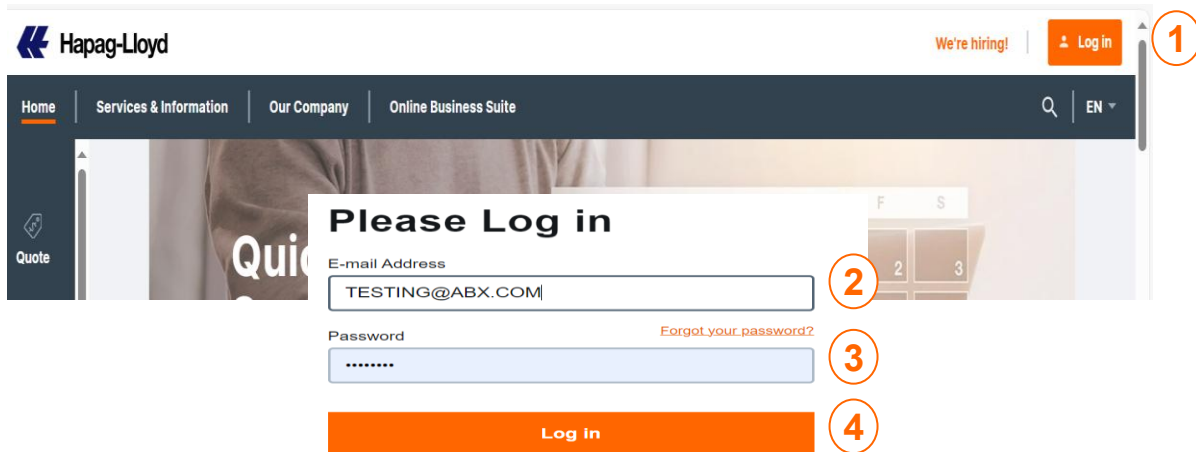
Hapag-Lloyd

We're hiring!

Log in

1

Home | Services & Information | Our Company | Online Business Suite

EN

Quote

Qui

F S

2 3

Please Log in

E-mail Address

TESTING@ABX.COM

2

Password

Forgot your password?

••••••••

3

Log in

4